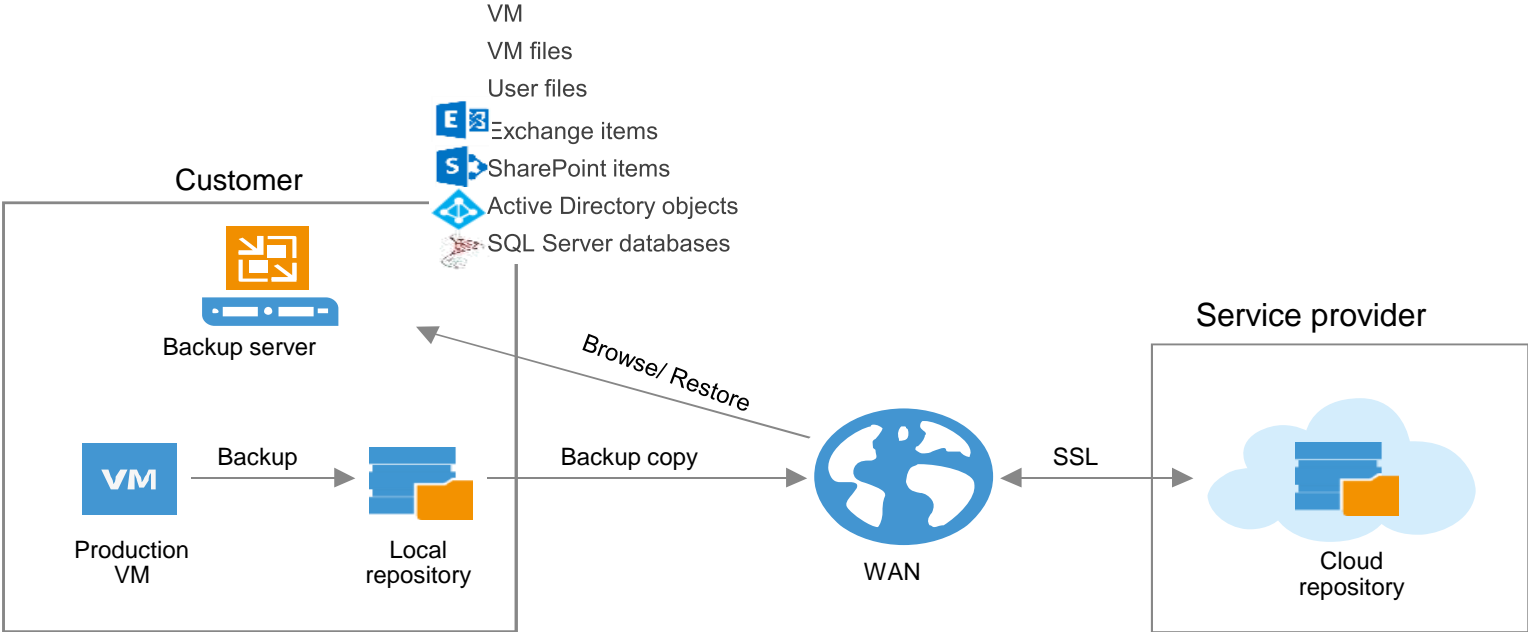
VM
VM files
User files
Exchange items
SharePoint items
Active Directory objects
SQL Server databases

Customer

Backup server

Browse/ Restore

Service provider

VM

Backup

Backup copy

SSL

Production VM

Local repository

WAN

Cloud repository